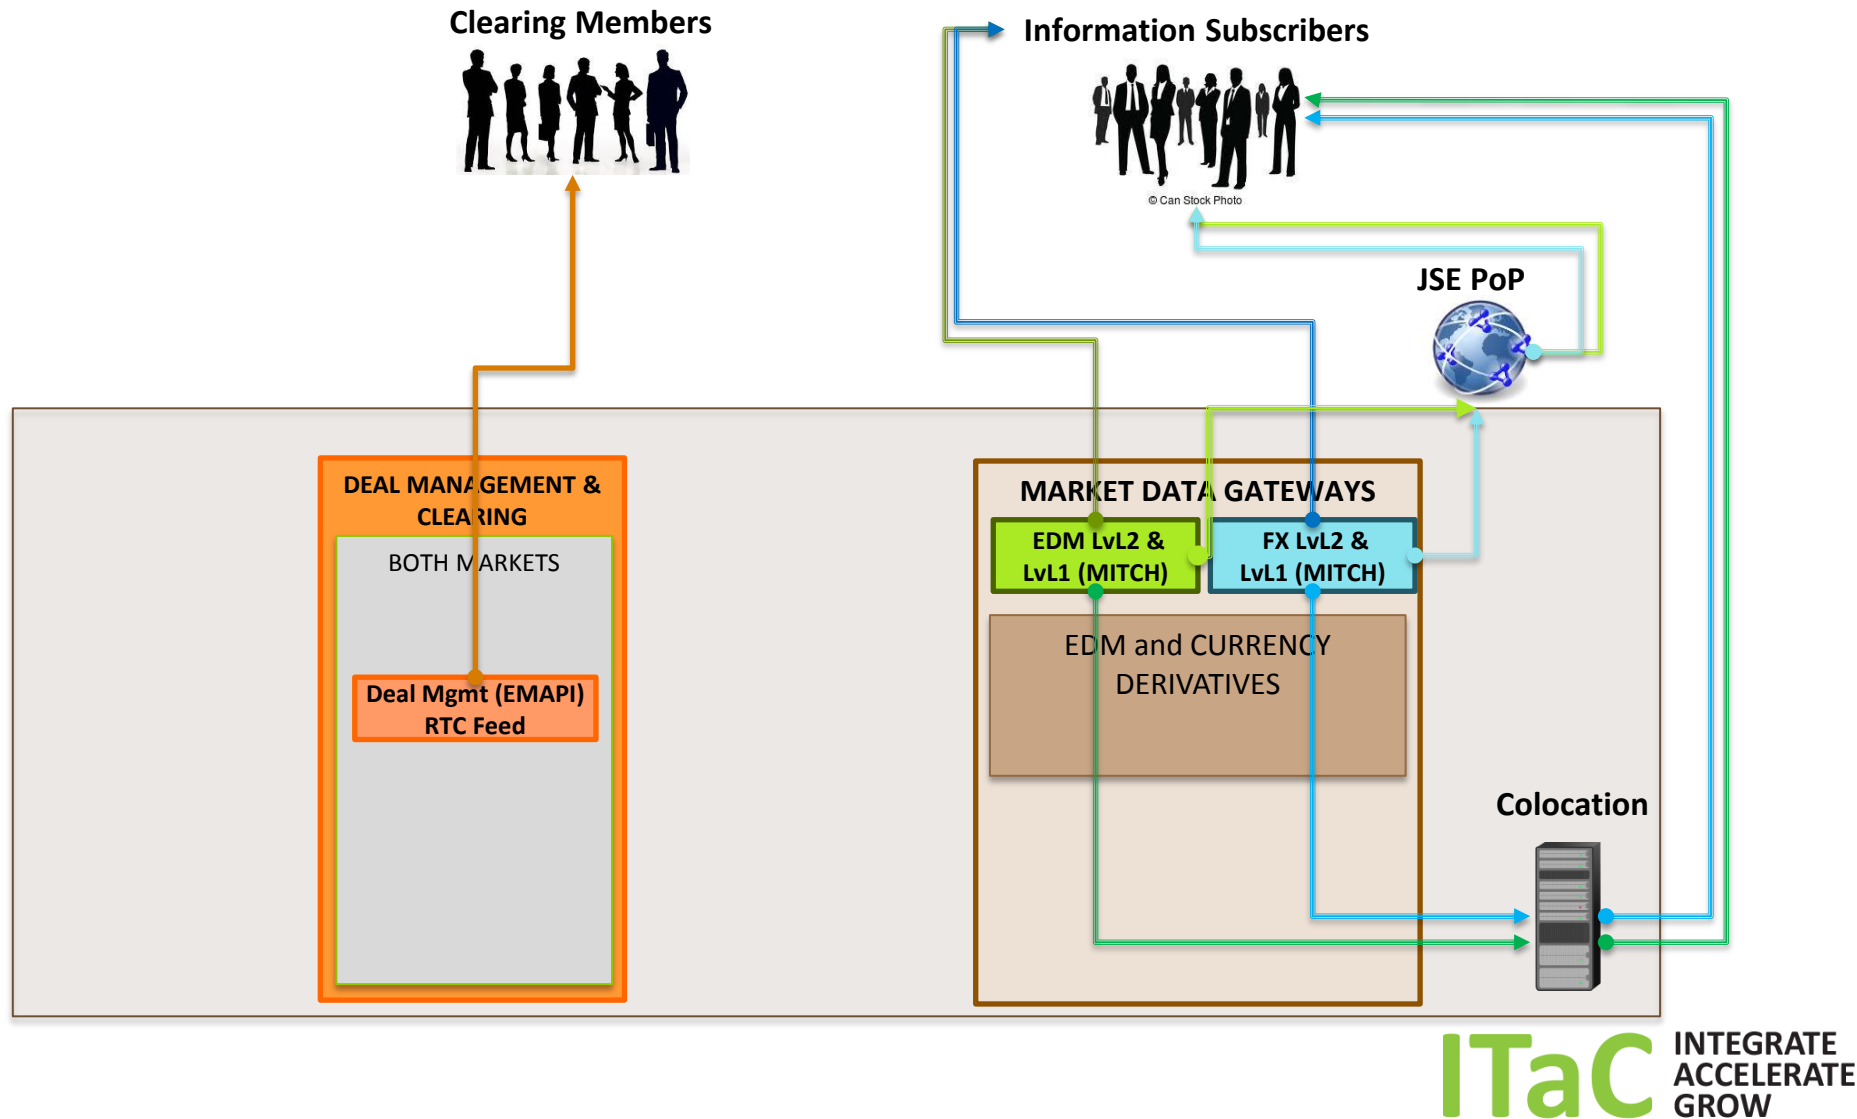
Clearing Members

Information Subscribers

© Can Stock Photo

JSE PoP

DEAL MANAGEMENT & CLEARING

BOTH MARKETS

Deal Mgmt (EMAPI) RTC Feed

MARKET DATA GATEWAYS

EDM LvL2 & LvL1 (MITCH)

FX LvL2 & LvL1 (MITCH)

EDM and CURRENCY DERIVATIVES

Colocation

ITaC INTEGRATE ACCELERATE GROW